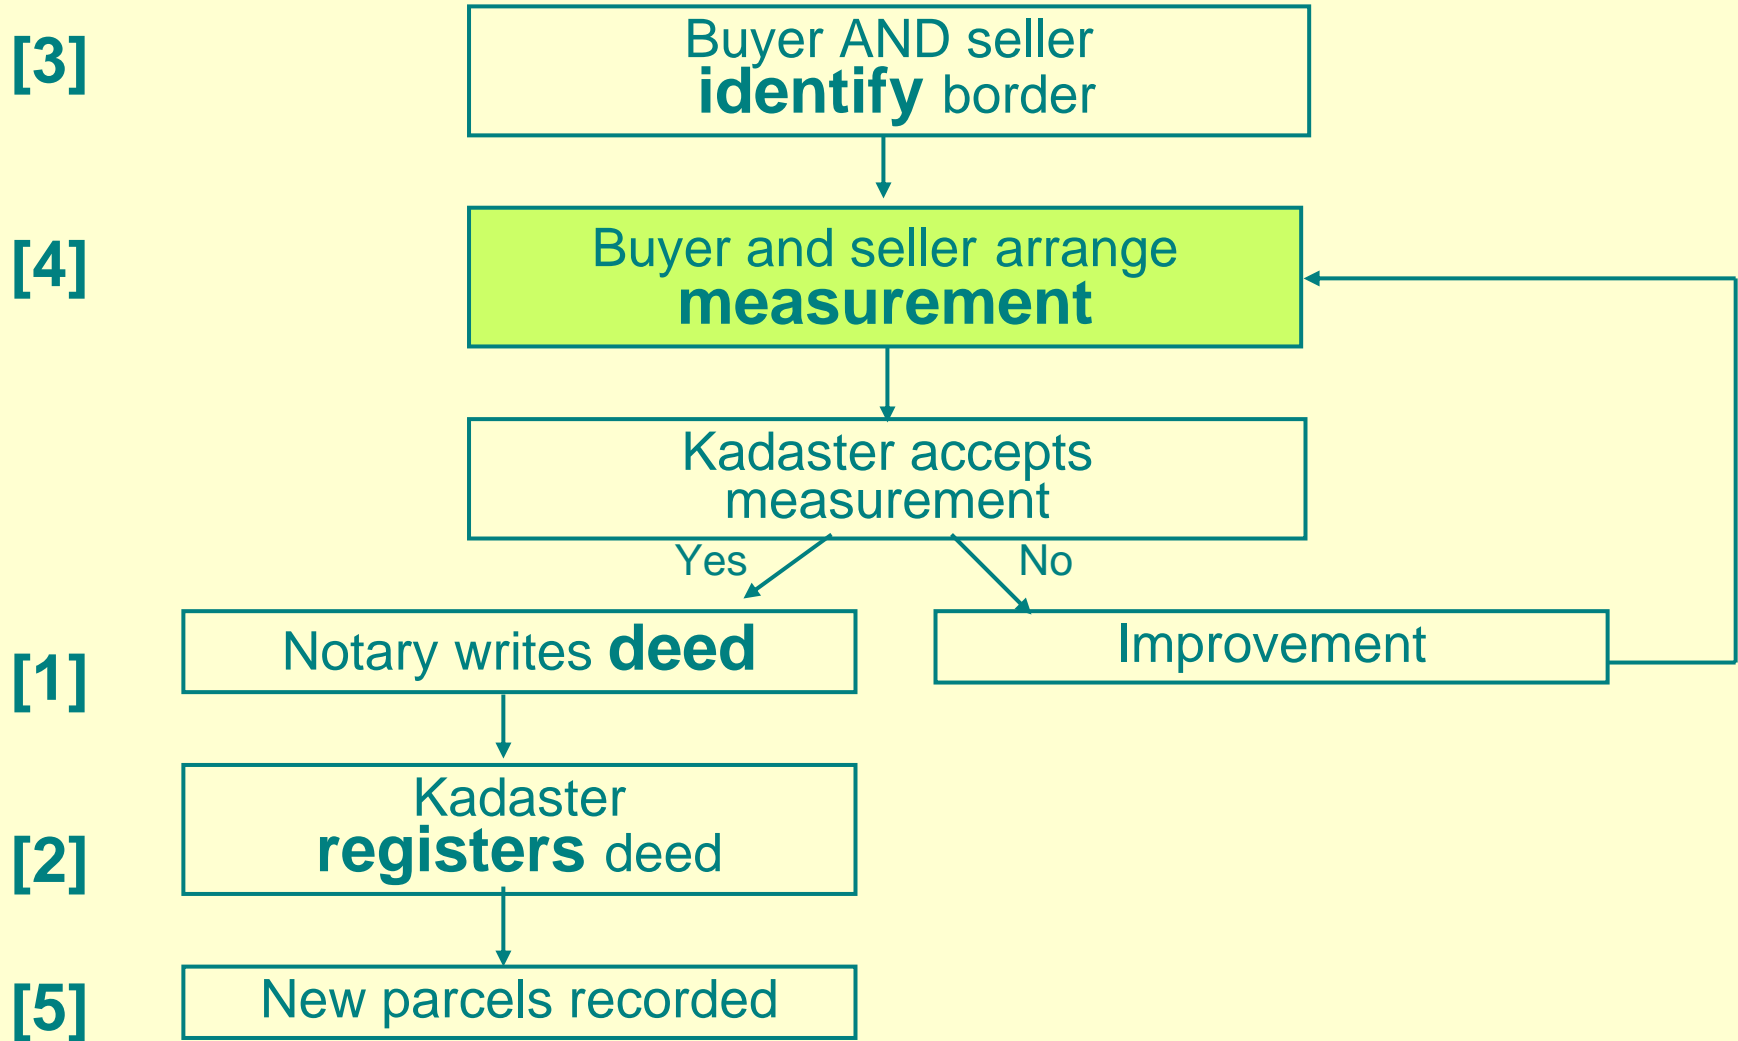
[3]
Buyer AND seller **identify** border

[4]
Buyer and seller arrange **measurement**

Kadaster accepts measurement

Yes

No

[1]
Notary writes **deed**

Improvement

[2]
Kadaster **registers** deed

[5]
New parcels recorded